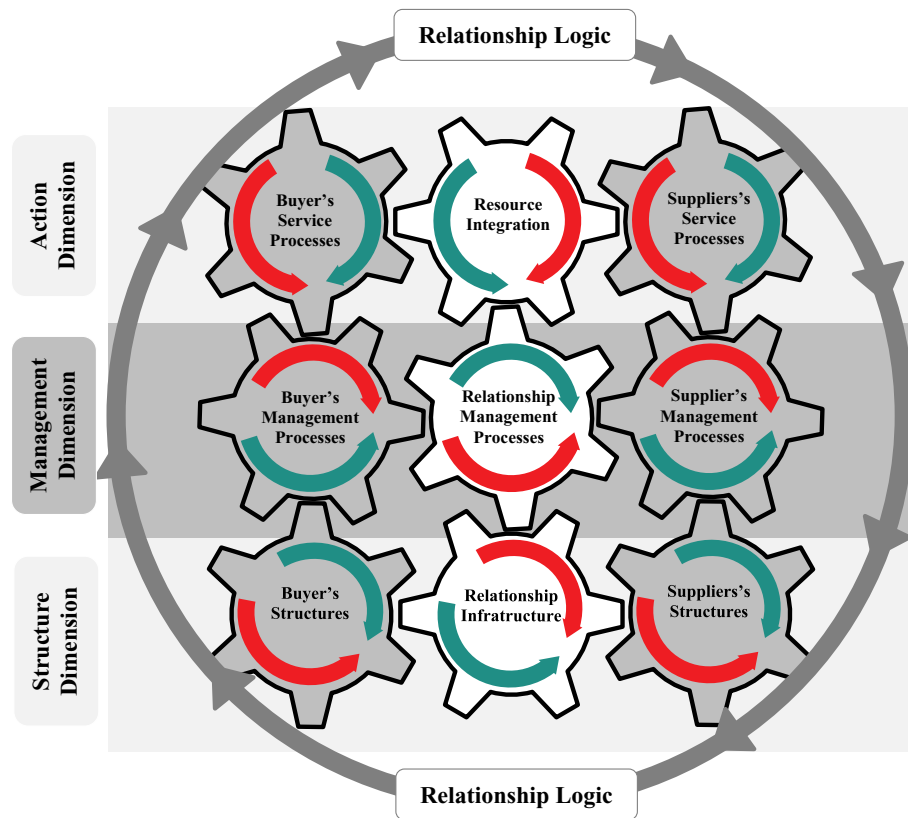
Relationship Logic

Action Dimension

Buyer's Service Processes

Resource Integration

Suppliers's Service Processes

Management Dimension

Buyer's Management Processes

Relationship Management Processes

Supplier's Management Processes

Structure Dimension

Buyer's Structures

Relationship Infratructure

Suppliers's Structures

Relationship Logic